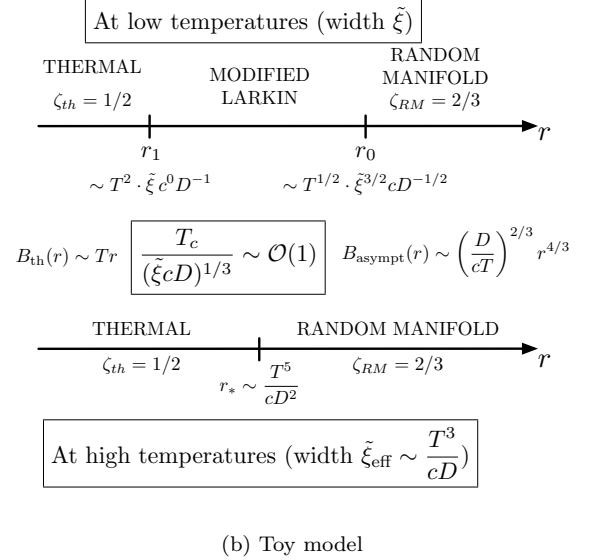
At low temperatures (width $\tilde{\xi}$)

THERMAL
$\zeta_{th} = 1/2$

MODIFIED LARKIN

RANDOM MANIFOLD
$\zeta_{RM} = 2/3$

$r$

$r_1$
$\sim T^2 \cdot \tilde{\xi}\, c^0 D^{-1}$

$r_0$
$\sim T^{1/2} \cdot \tilde{\xi}^{3/2} c D^{-1/2}$

$B_{\text{th}}(r) \sim Tr$

$\frac{T_c}{(\tilde{\xi} c D)^{1/3}} \sim \mathcal{O}(1)$

$B_{\text{asympt}}(r) \sim \left(\frac{D}{cT}\right)^{2/3} r^{4/3}$

THERMAL
$\zeta_{th} = 1/2$

RANDOM MANIFOLD
$\zeta_{RM} = 2/3$

$r$

$r_* \sim \frac{T^5}{cD^2}$

At high temperatures (width $\tilde{\xi}_{\text{eff}} \sim \frac{T^3}{cD}$)

(b) Toy model